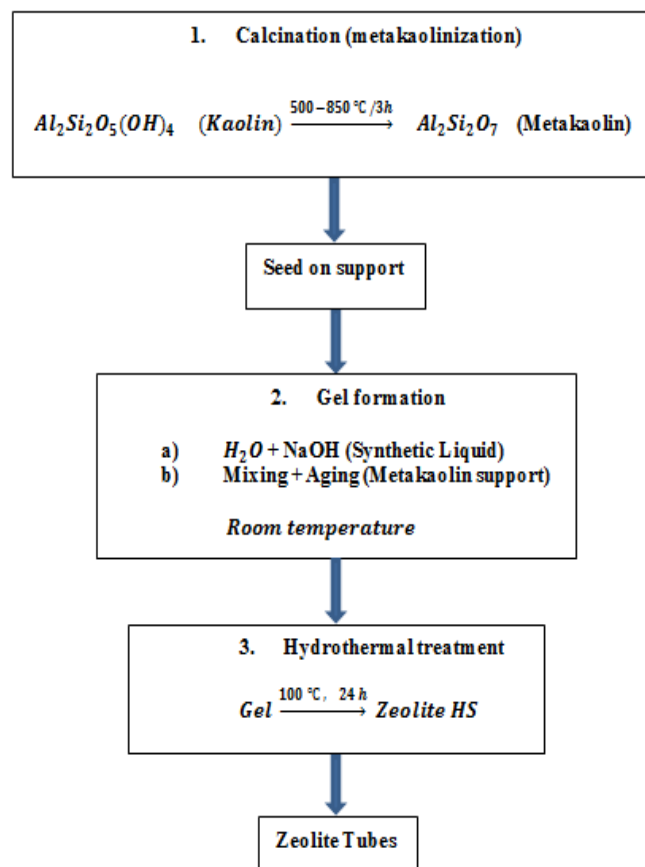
1. Calcination (metakaolinization)

$Al_2Si_2O_5(OH)_4$ $(Kaolin)$ $\xrightarrow{500-850\,°C/3h}$ $Al_2Si_2O_7$ (Metakaolin)

Seed on support

2. Gel formation

a) $H_2O$ + NaOH (Synthetic Liquid)
b) Mixing + Aging (Metakaolin support)

*Room temperature*

3. Hydrothermal treatment

$Gel \xrightarrow{100\,°C,\ 24\,h} Zeolite\ HS$

Zeolite Tubes